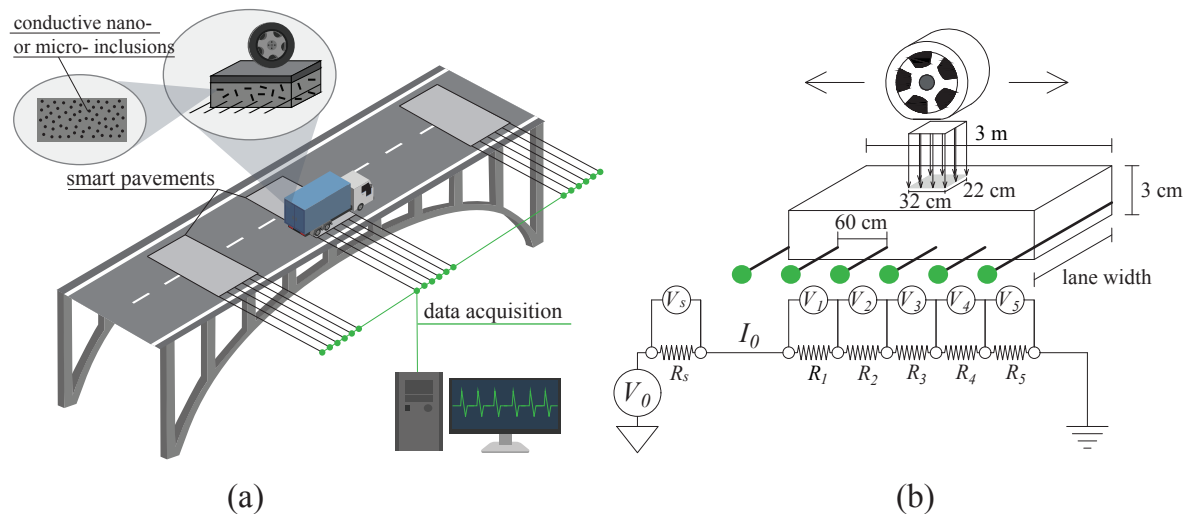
conductive nano- or micro- inclusions

smart pavements

data acquisition

(a)

3 m

3 cm

32 cm

22 cm

60 cm

lane width

$V_s$

$V_1$

$V_2$

$V_3$

$V_4$

$V_5$

$I_0$

$R_s$

$R_1$

$R_2$

$R_3$

$R_4$

$R_5$

$V_0$

(b)